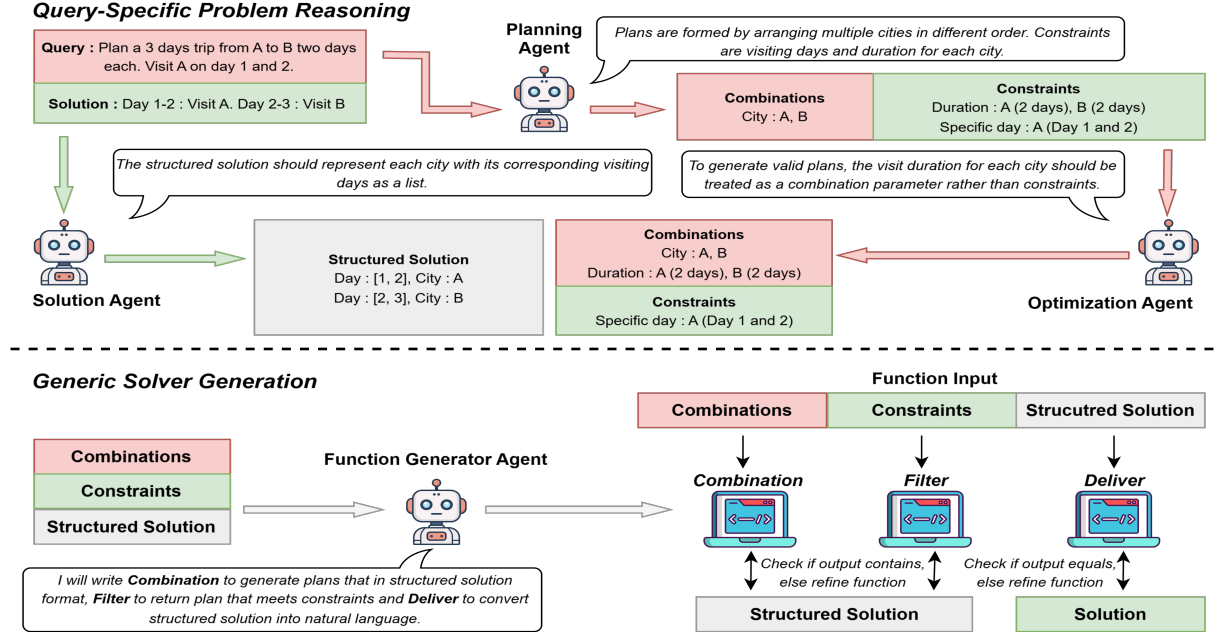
Query-Specific Problem Reasoning

Query : Plan a 3 days trip from A to B two days each. Visit A on day 1 and 2.

Solution : Day 1-2 : Visit A. Day 2-3 : Visit B

Planning Agent

Plans are formed by arranging multiple cities in different order. Constraints are visiting days and duration for each city.

Combinations
City : A, B

Constraints
Duration : A (2 days), B (2 days)
Specific day : A (Day 1 and 2)

The structured solution should represent each city with its corresponding visiting days as a list.

To generate valid plans, the visit duration for each city should be treated as a combination parameter rather than constraints.

Solution Agent

Structured Solution
Day : [1, 2], City : A
Day : [2, 3], City : B

Combinations
City : A, B
Duration : A (2 days), B (2 days)

Constraints
Specific day : A (Day 1 and 2)

Optimization Agent

Generic Solver Generation

Function Input

Combinations | Constraints | Strucutred Solution

Combinations
Constraints
Structured Solution

Function Generator Agent

Combination
Filter
Deliver

I will write Combination to generate plans that in structured solution format, Filter to return plan that meets constraints and Deliver to convert structured solution into natural language.

Check if output contains, else refine function

Check if output equals, else refine function

Structured Solution

Solution